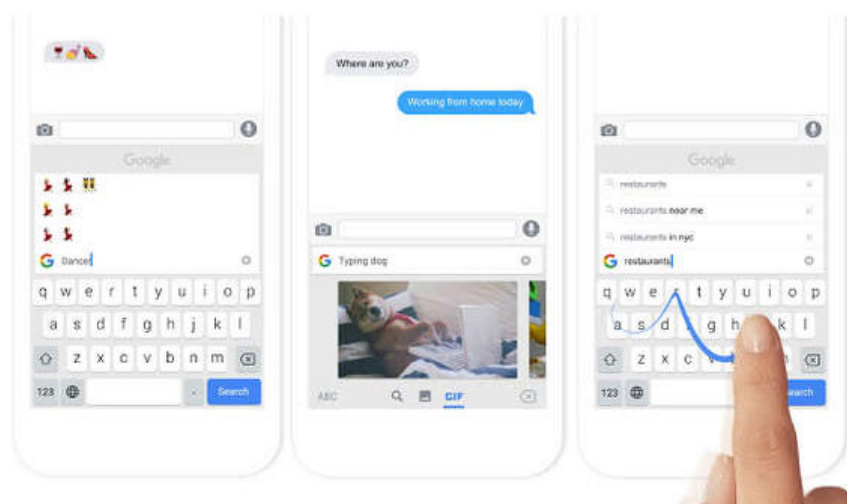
Google

G Dance|

q w e r t y u i o p
a s d f g h j k l
z x c v b n m
123 . Search

Where are you?

Working from home today

G Typing dog

ABC GIF

Google

restaurants

restaurants near me

restaurants in nyc

G restaurants|

q w e r t y u i o p
a s d f g h j k l
z x c v b n m
123 earch